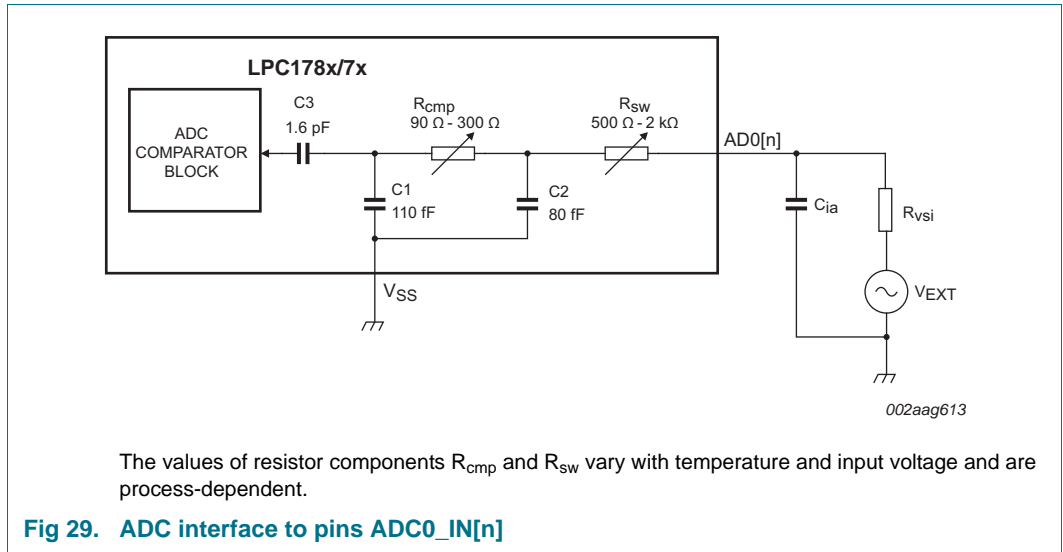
LPC178x/7x

ADC COMPARATOR BLOCK

C3
1.6 pF

$R_{cmp}$
90 Ω - 300 Ω

$R_{sw}$
500 Ω - 2 kΩ

AD0[n]

C1
110 fF

C2
80 fF

$C_{ia}$

$R_{vsi}$

$V_{SS}$

$V_{EXT}$

002aag613

The values of resistor components $R_{cmp}$ and $R_{sw}$ vary with temperature and input voltage and are process-dependent.

Fig 29. ADC interface to pins ADC0_IN[n]